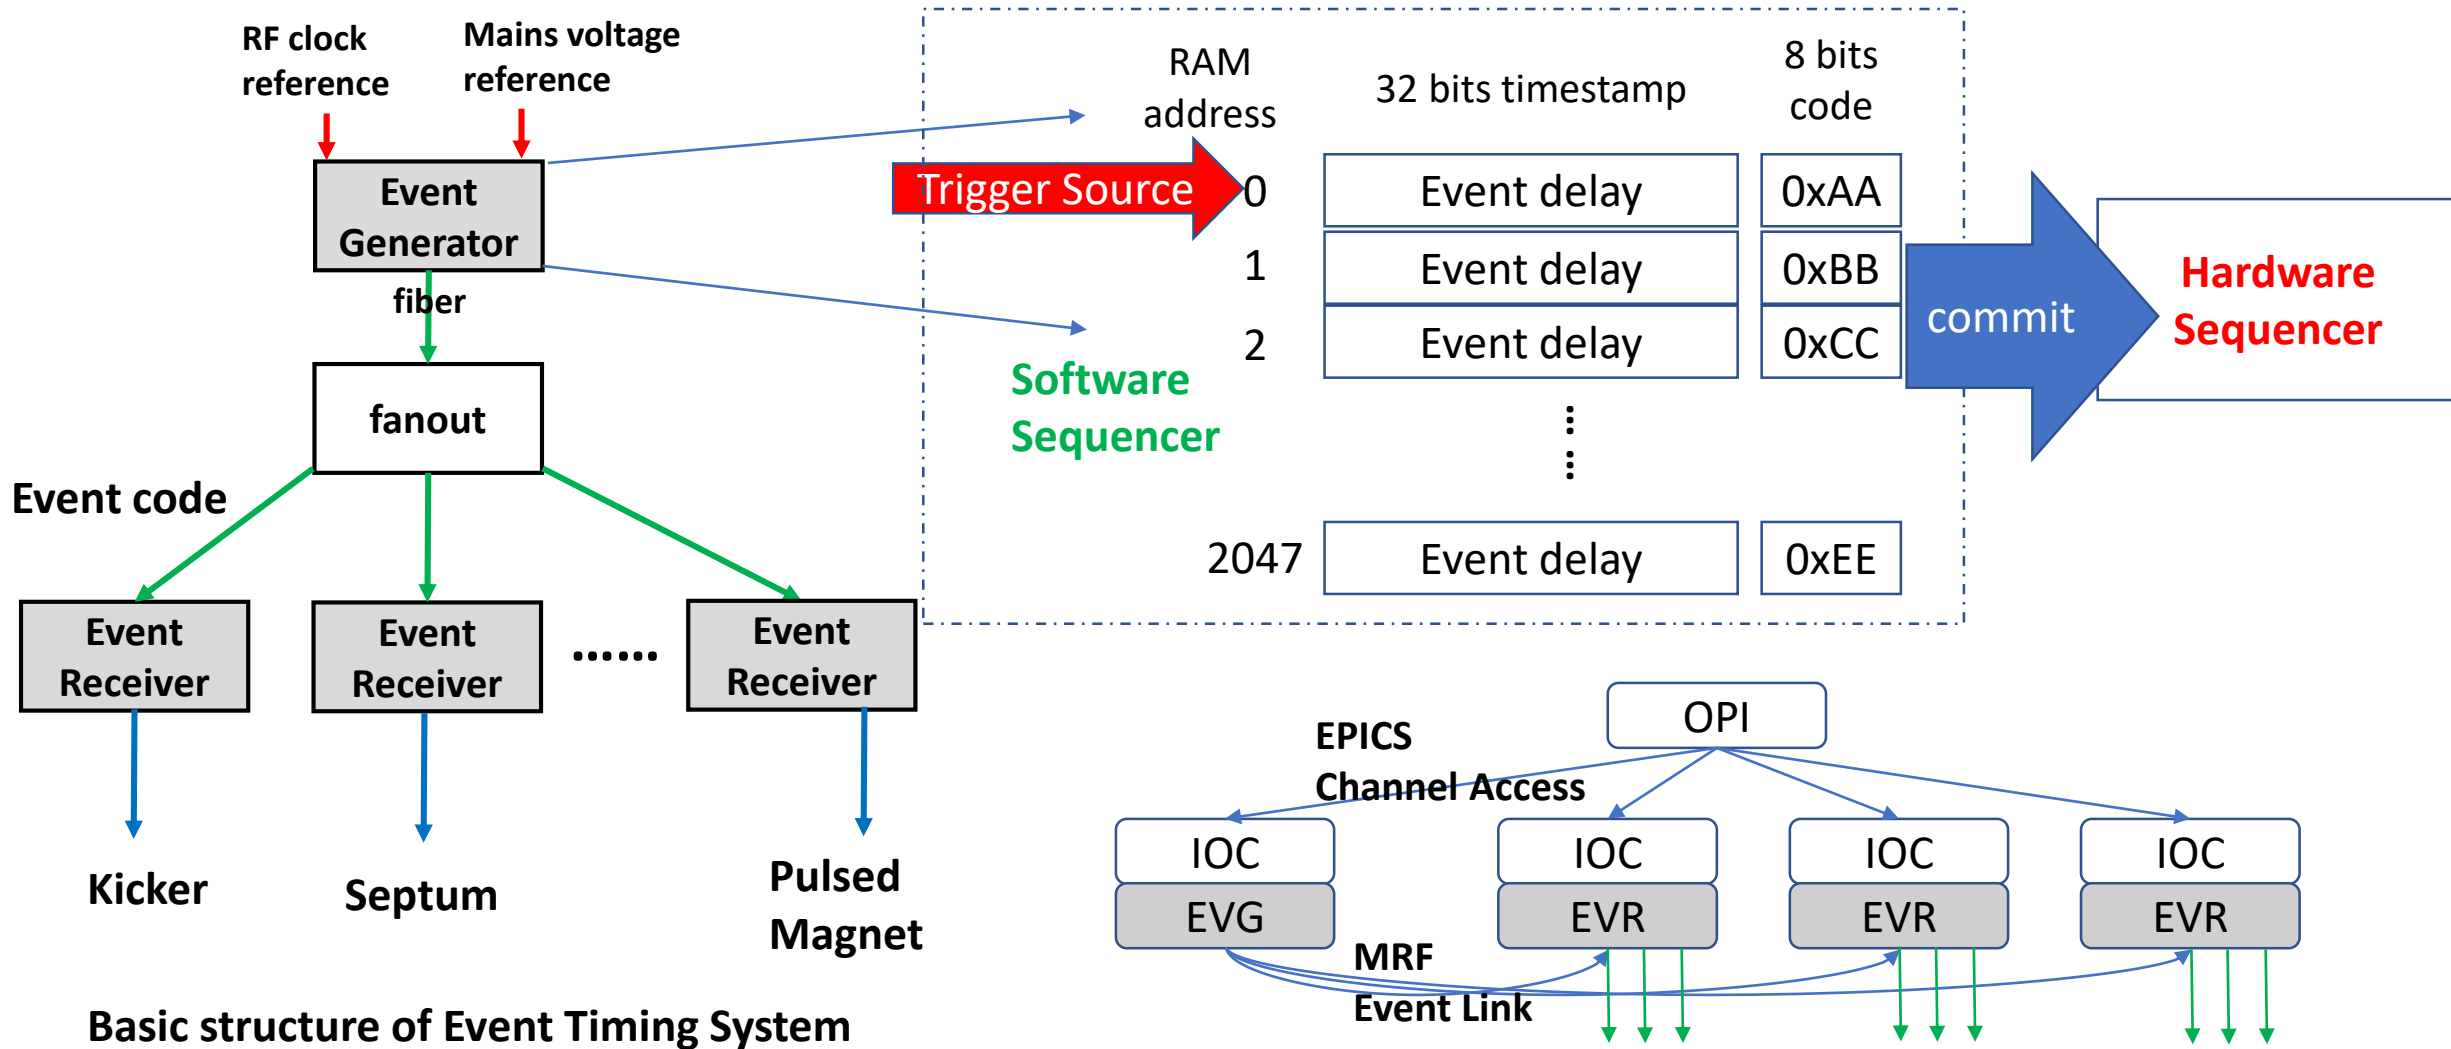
RF clock reference

Mains voltage reference

Event Generator

fiber

fanout

Event code

Event Receiver

Event Receiver

......

Event Receiver

Kicker

Septum

Pulsed Magnet

Basic structure of Event Timing System

RAM address

32 bits timestamp

8 bits code

Trigger Source

| 0 | Event delay | 0xAA |
|---|---|---|
| 1 | Event delay | 0xBB |
| 2 | Event delay | 0xCC |
| 2047 | Event delay | 0xEE |

Software Sequencer

commit

Hardware Sequencer

OPI

EPICS Channel Access

IOC

EVG

IOC

EVR

IOC

EVR

IOC

EVR

MRF Event Link